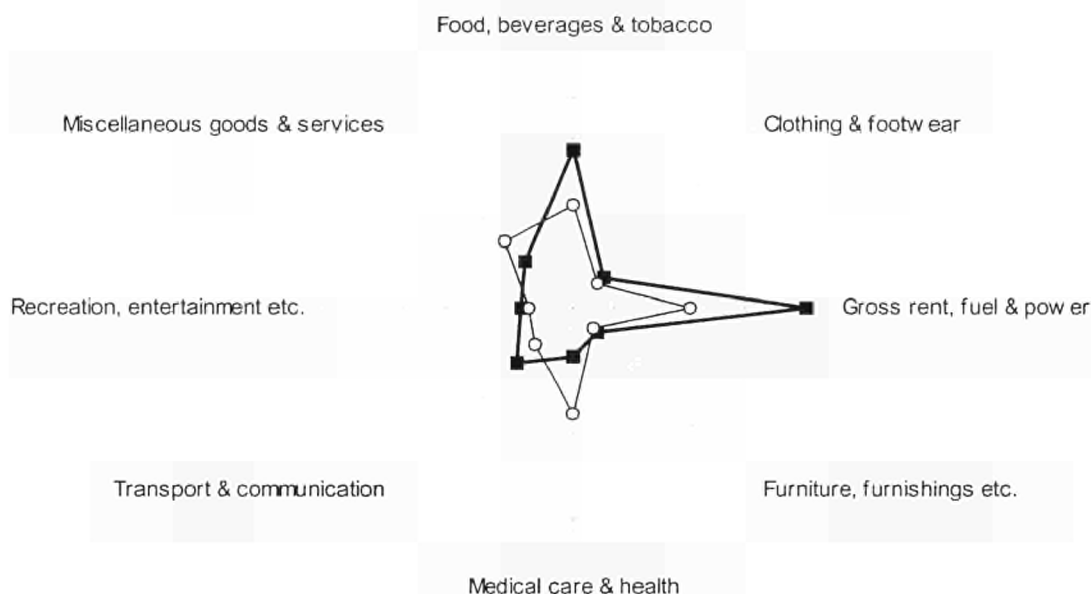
Food, beverages & tobacco

Miscellaneous goods & services

Clothing & footw ear

Recreation, entertainment etc.

Gross rent, fuel & pow er

Transport & communication

Furniture, furnishings etc.

Medical care & health